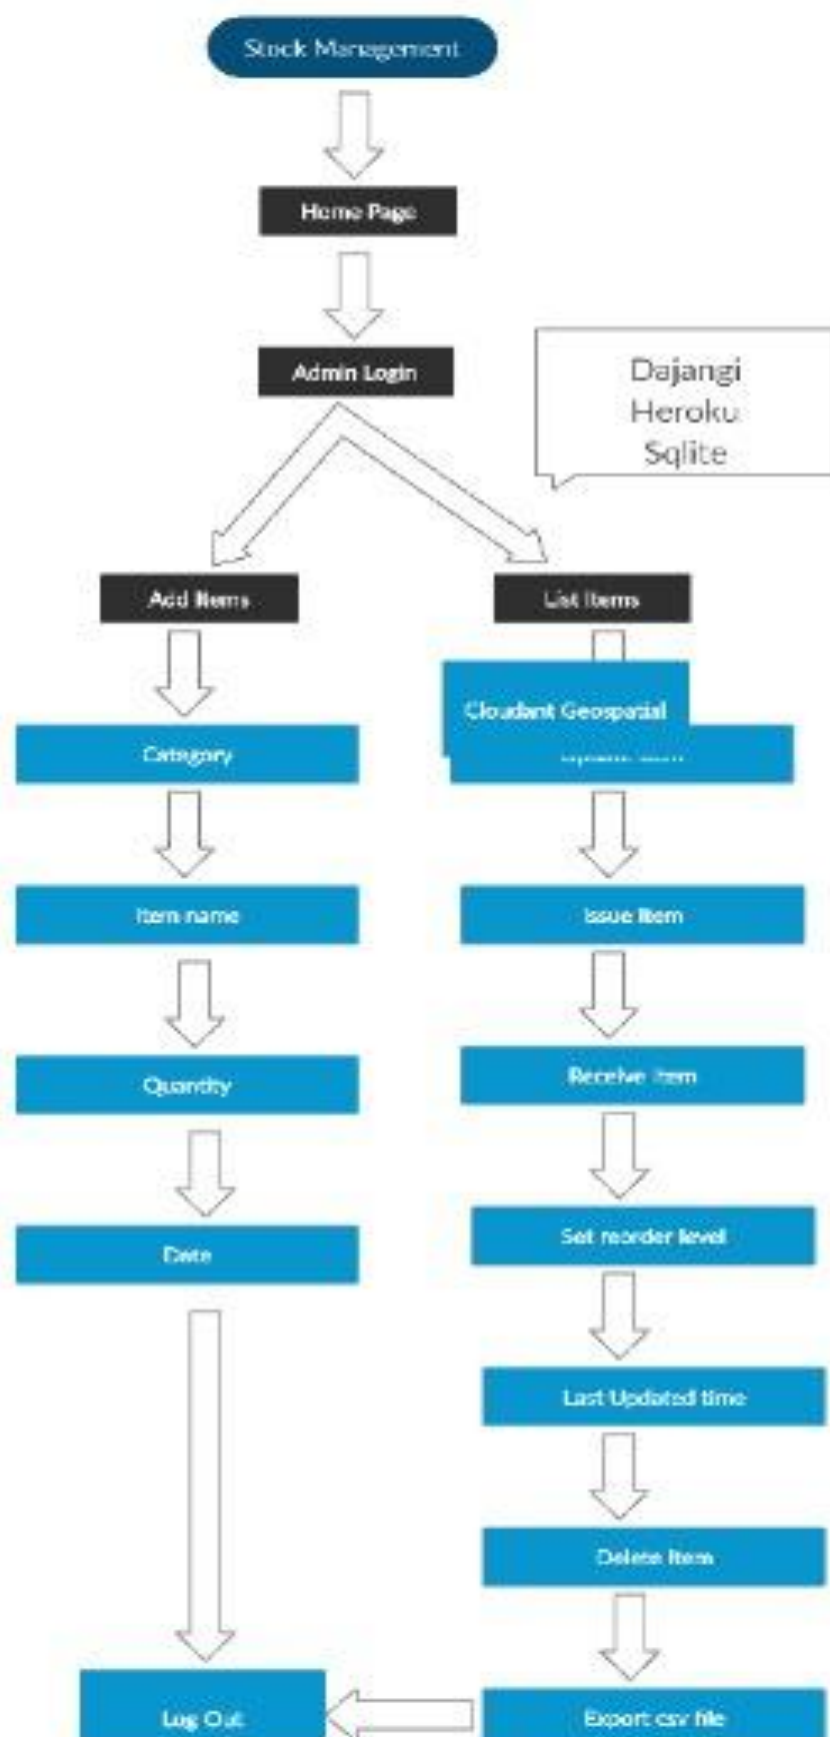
Stock Management

Home Page

Admin Login

Dajangi
Heroku
Sqlite

Add Items

List Items

Cloudant Geospatial

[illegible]

Category

Item name

Quantity

Date

Issue Item

Receive Item

Set reorder level

Last Updated time

Delete Item

Log Out

Export csv file